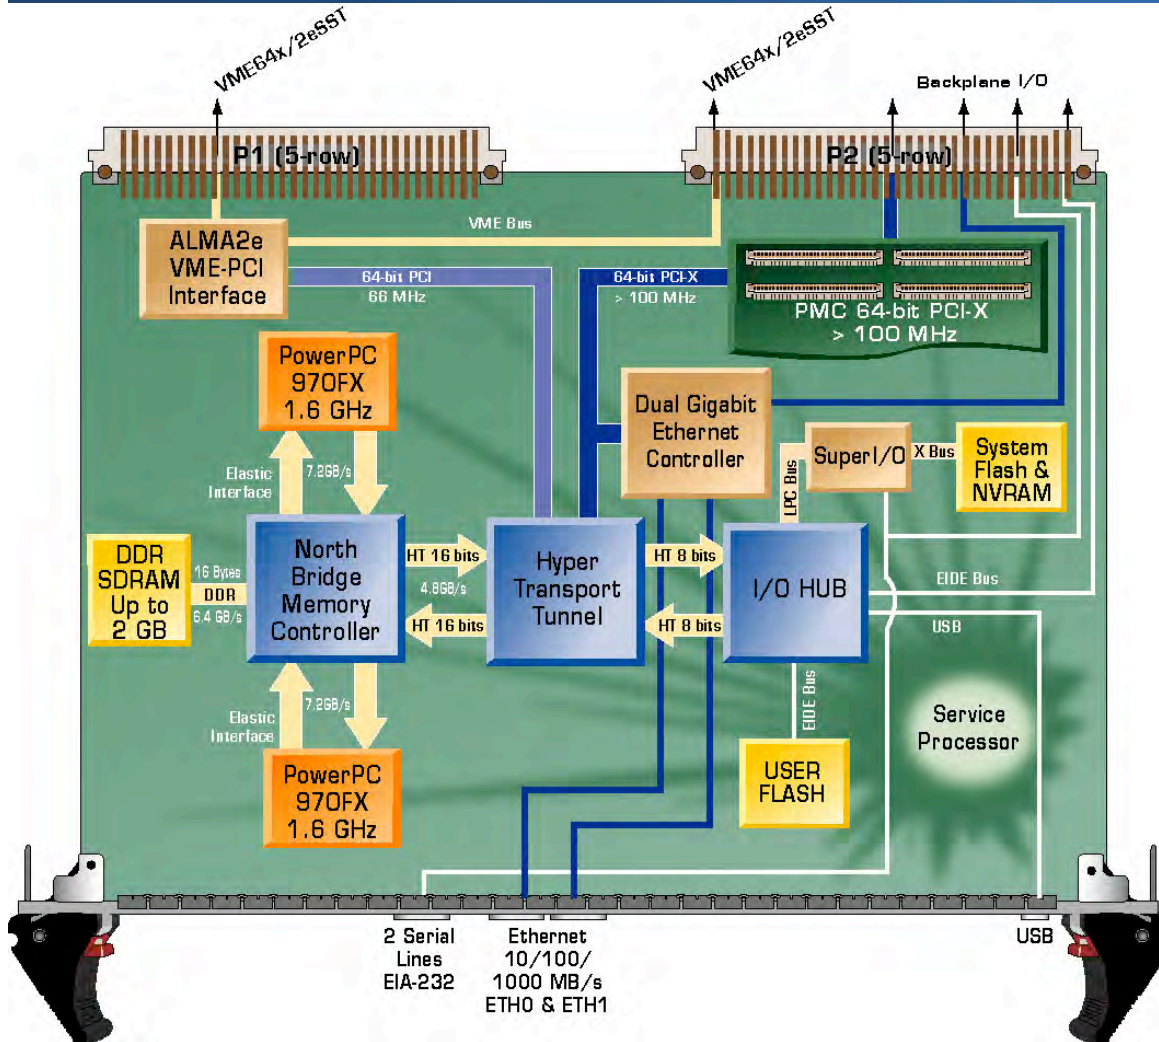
VME64x/2eSST

VME64x/2eSST

Backplane I/O

P1 (5-row)

P2 (5-row)

VME Bus

ALMA2e VME-PCI Interface

64-bit PCI 66 MHz

64-bit PCI-X > 100 MHz

PMC 64-bit PCI-X > 100 MHz

PowerPC 970FX 1.6 GHz

Elastic Interface

7.2GB/s

Dual Gigabit Ethernet Controller

LPC Bus

SuperI/O

X Bus

System Flash & NVRAM

DDR SDRAM Up to 2 GB

16 Bytes

DDR

6.4 GB/s

North Bridge Memory Controller

HT 16 bits

4.8GB/s

HT 16 bits

Hyper Transport Tunnel

HT 8 bits

HT 8 bits

I/O HUB

EIDE Bus

USB

Elastic Interface

7.2GB/s

PowerPC 970FX 1.6 GHz

EIDE Bus

USER FLASH

Service Processor

2 Serial Lines EIA-232

Ethernet 10/100/ 1000 MB/s ETH0 & ETH1

USB